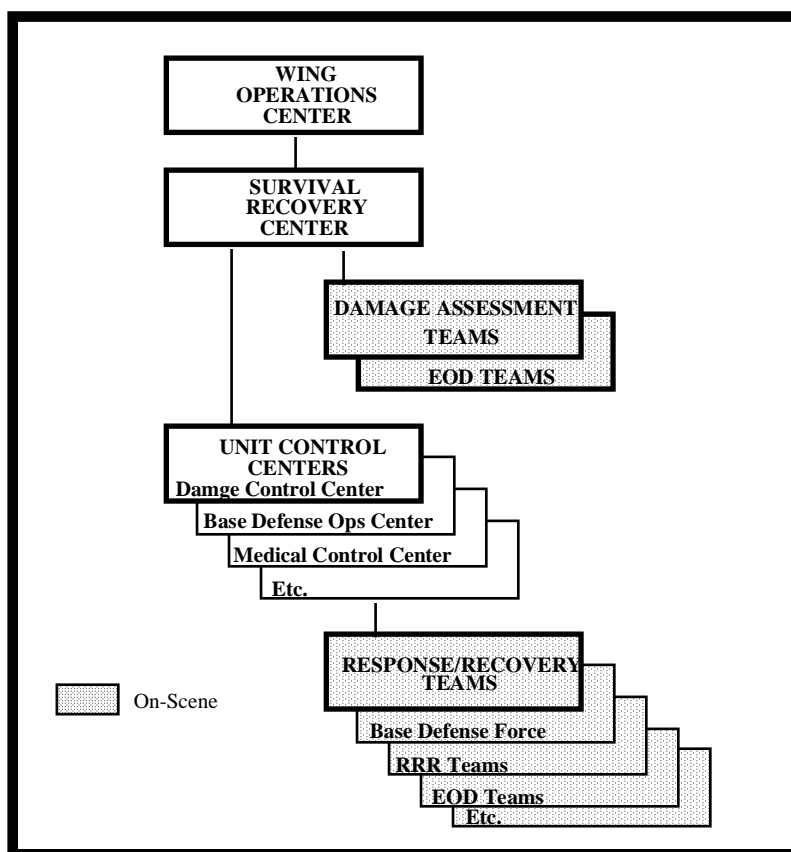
WING OPERATIONS CENTER

SURVIVAL RECOVERY CENTER

DAMAGE ASSESSMENT TEAMS

EOD TEAMS

UNIT CONTROL CENTERS

Damge Control Center

Base Defense Ops Center

Medical Control Center

Etc.

RESPONSE/RECOVERY TEAMS

Base Defense Force

RRR Teams

EOD Teams

Etc.

On-Scene